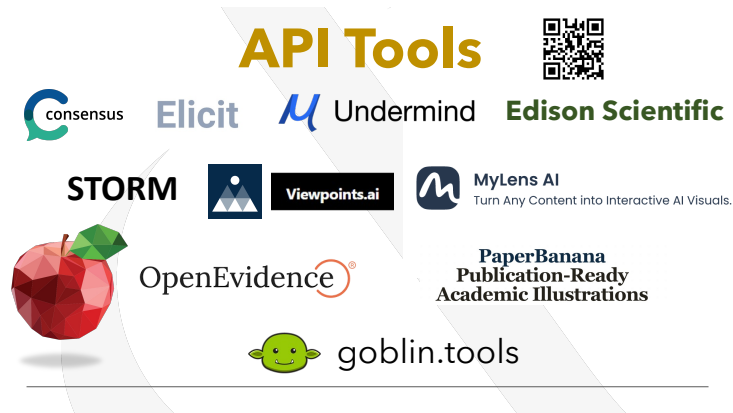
API Tools

consensus

Elicit

Undermind

Edison Scientific

STORM

Viewpoints.ai

MyLens AI
Turn Any Content into Interactive AI Visuals.

OpenEvidence®

PaperBanana
Publication-Ready
Academic Illustrations

goblin.tools